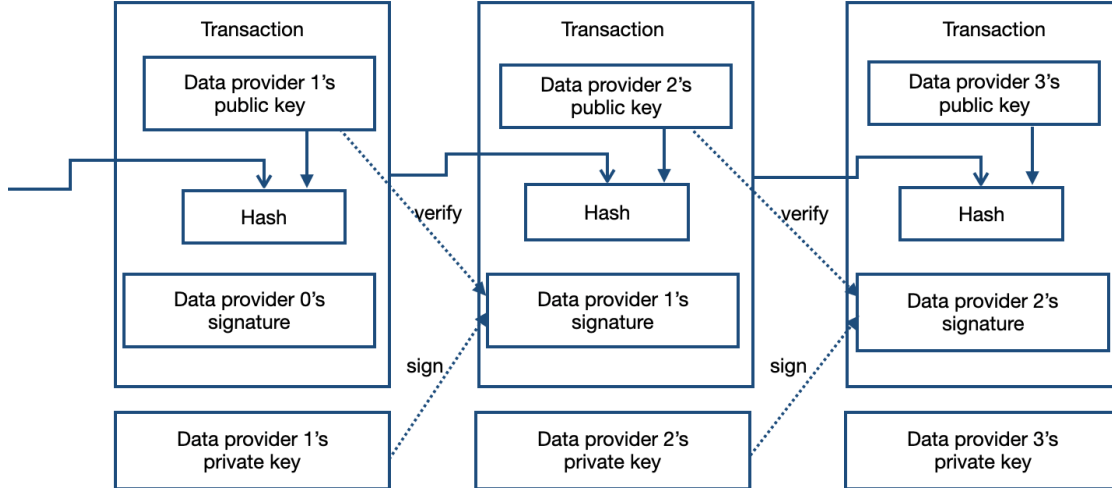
Transaction

Data provider 1's public key

Hash

Data provider 0's signature

Data provider 1's private key

verify

sign

Transaction

Data provider 2's public key

Hash

Data provider 1's signature

Data provider 2's private key

verify

sign

Transaction

Data provider 3's public key

Hash

Data provider 2's signature

Data provider 3's private key